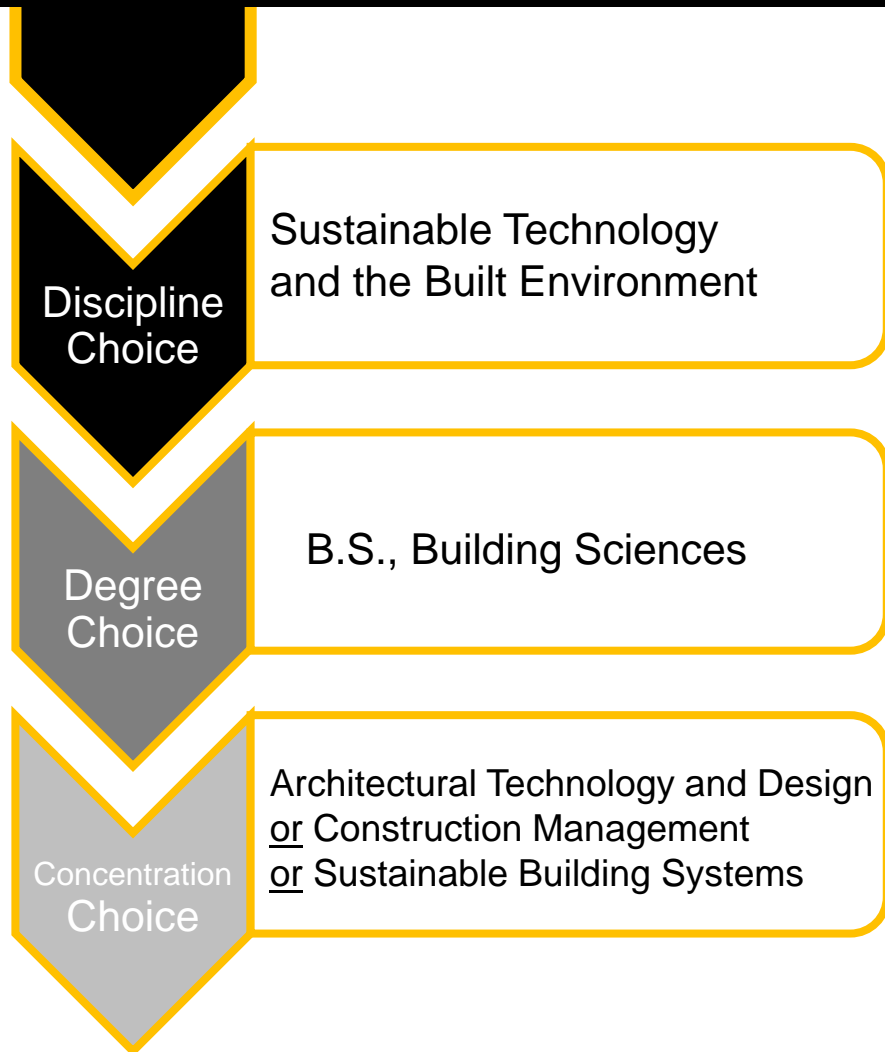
Discipline Choice

Sustainable Technology and the Built Environment

Degree Choice

B.S., Building Sciences

Concentration Choice

Architectural Technology and Design
or Construction Management
or Sustainable Building Systems